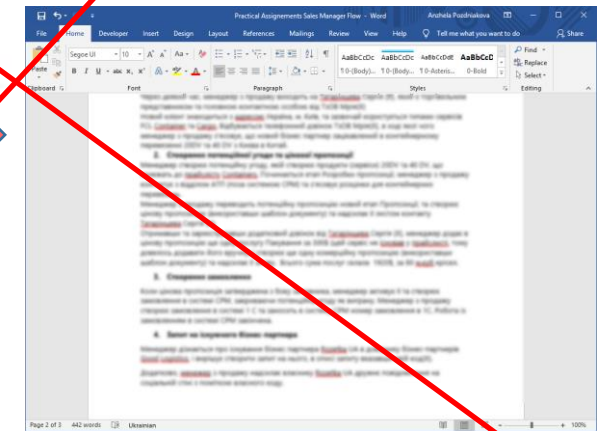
Practical Assignements Sales Manager Flow - Word

Anzhela Pozdniakova

File Home Developer Insert Design Layout References Mailings Review View Help Tell me what you want to do Share

Paste

Clipboard

Segoe UI

10

B I U abc x₂ x²

A

Font

Paragraph

AaBbCcDc AaBbCcDc AaBbCcDdE AaBbCcD

1 0 (Body)... 1 0 (Body)... 1 0 Asteris... 0 Bold

Styles

Find

Replace

Select

Editing

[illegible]

2. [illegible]

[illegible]

3. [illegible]

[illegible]

4. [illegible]

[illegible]

Page 2 of 3 442 words Ukrainian 100%